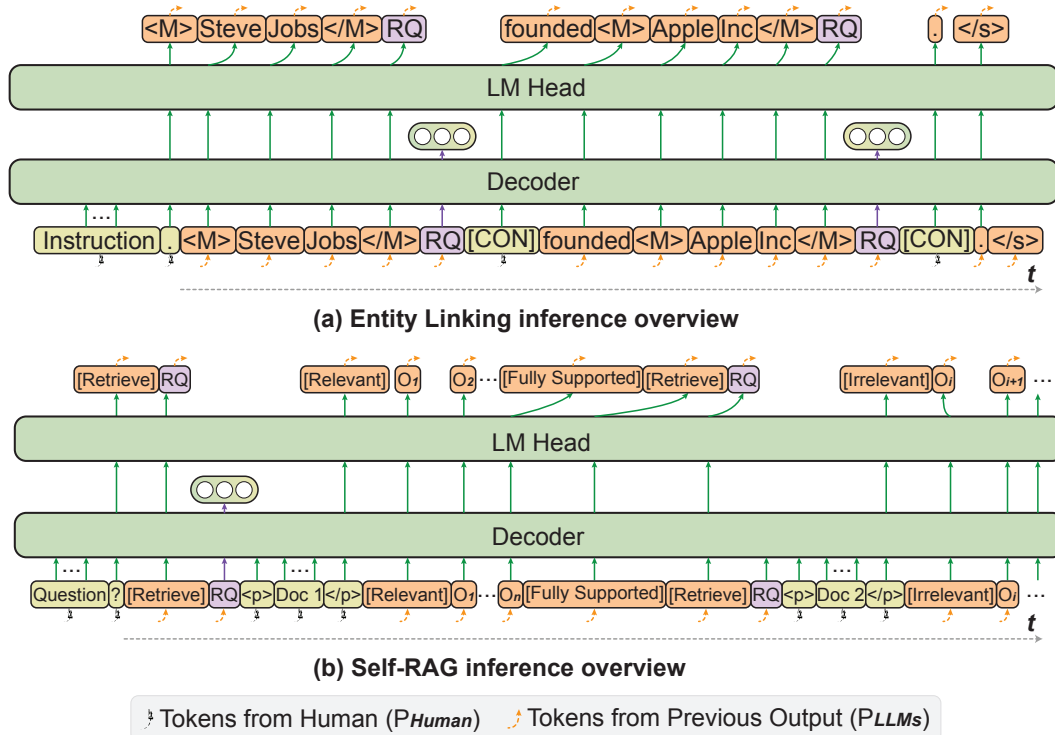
<M> Steve Jobs </M> RQ founded <M> Apple Inc </M> RQ . </s>

LM Head

Decoder

…

Instruction . <M> Steve Jobs </M> RQ [CON] founded <M> Apple Inc </M> RQ [CON] . </s>

$t$

(a) Entity Linking inference overview

[Retrieve] RQ [Relevant] $O_1$ $O_2$ … [Fully Supported] [Retrieve] RQ [Irrelevant] $O_i$ $O_{i+1}$ …

LM Head

Decoder

… … …

Question ? [Retrieve] RQ <p> Doc 1 </p> [Relevant] $O_1$ … $O_n$ [Fully Supported] [Retrieve] RQ <p> Doc 2 </p> [Irrelevant] $O_i$ …

$t$

(b) Self-RAG inference overview

Tokens from Human ($P_{Human}$) Tokens from Previous Output ($P_{LLMs}$)